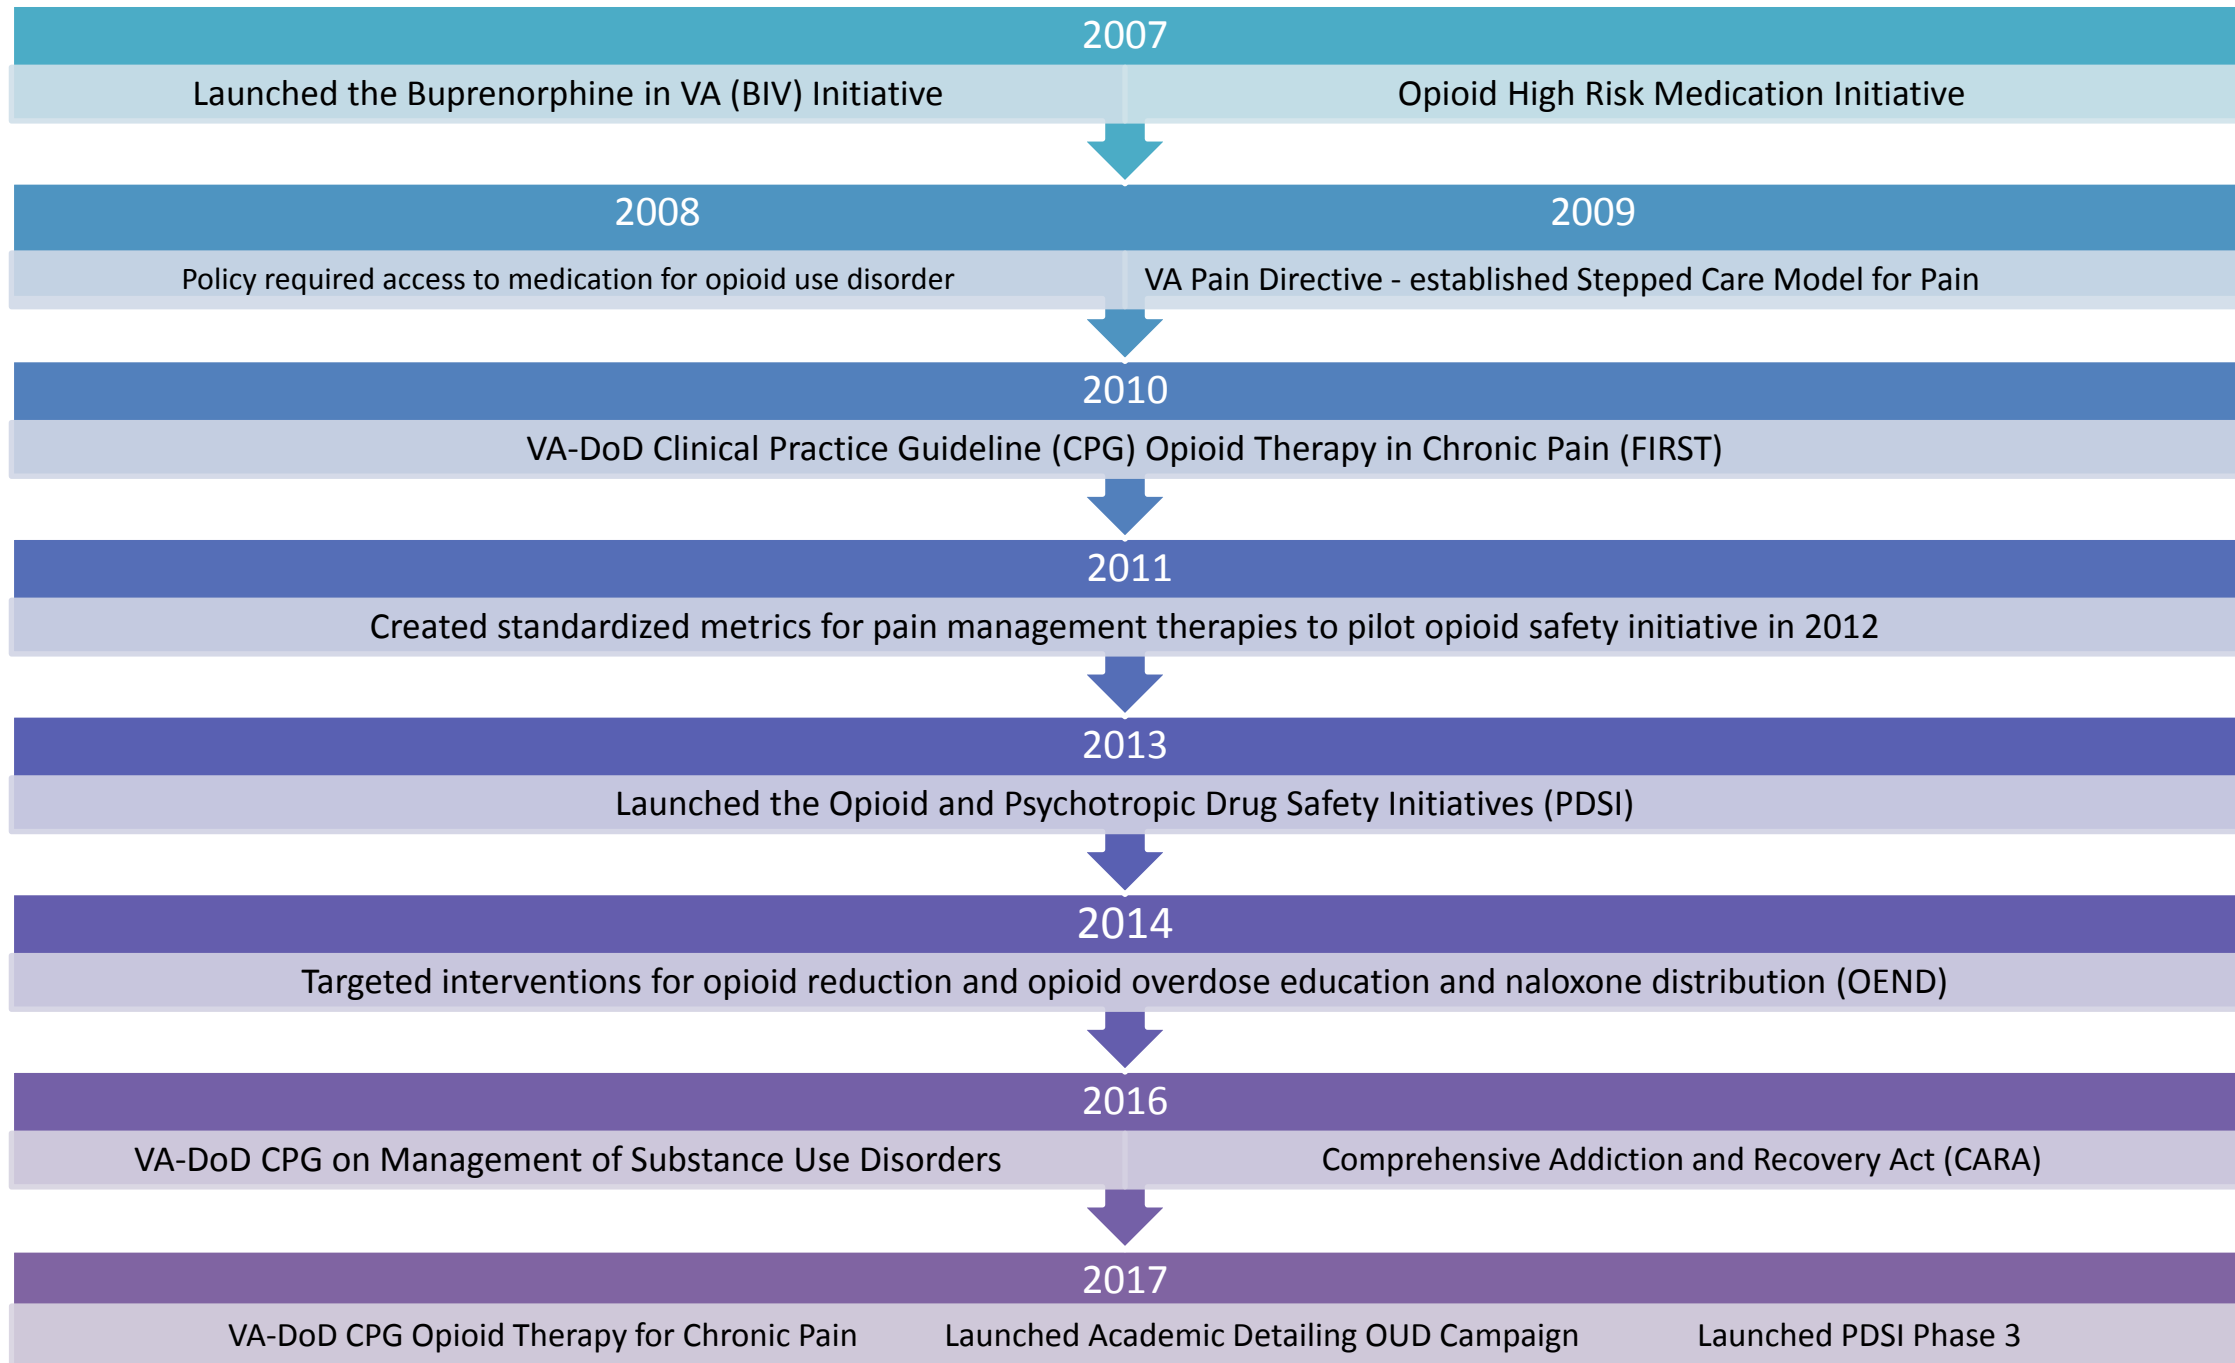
2007

Launched the Buprenorphine in VA (BIV) Initiative

Opioid High Risk Medication Initiative

2008

Policy required access to medication for opioid use disorder

2009

VA Pain Directive - established Stepped Care Model for Pain

2010

VA-DoD Clinical Practice Guideline (CPG) Opioid Therapy in Chronic Pain (FIRST)

2011

Created standardized metrics for pain management therapies to pilot opioid safety initiative in 2012

2013

Launched the Opioid and Psychotropic Drug Safety Initiatives (PDSI)

2014

Targeted interventions for opioid reduction and opioid overdose education and naloxone distribution (OEND)

2016

VA-DoD CPG on Management of Substance Use Disorders

Comprehensive Addiction and Recovery Act (CARA)

2017

VA-DoD CPG Opioid Therapy for Chronic Pain

Launched Academic Detailing OUD Campaign

Launched PDSI Phase 3